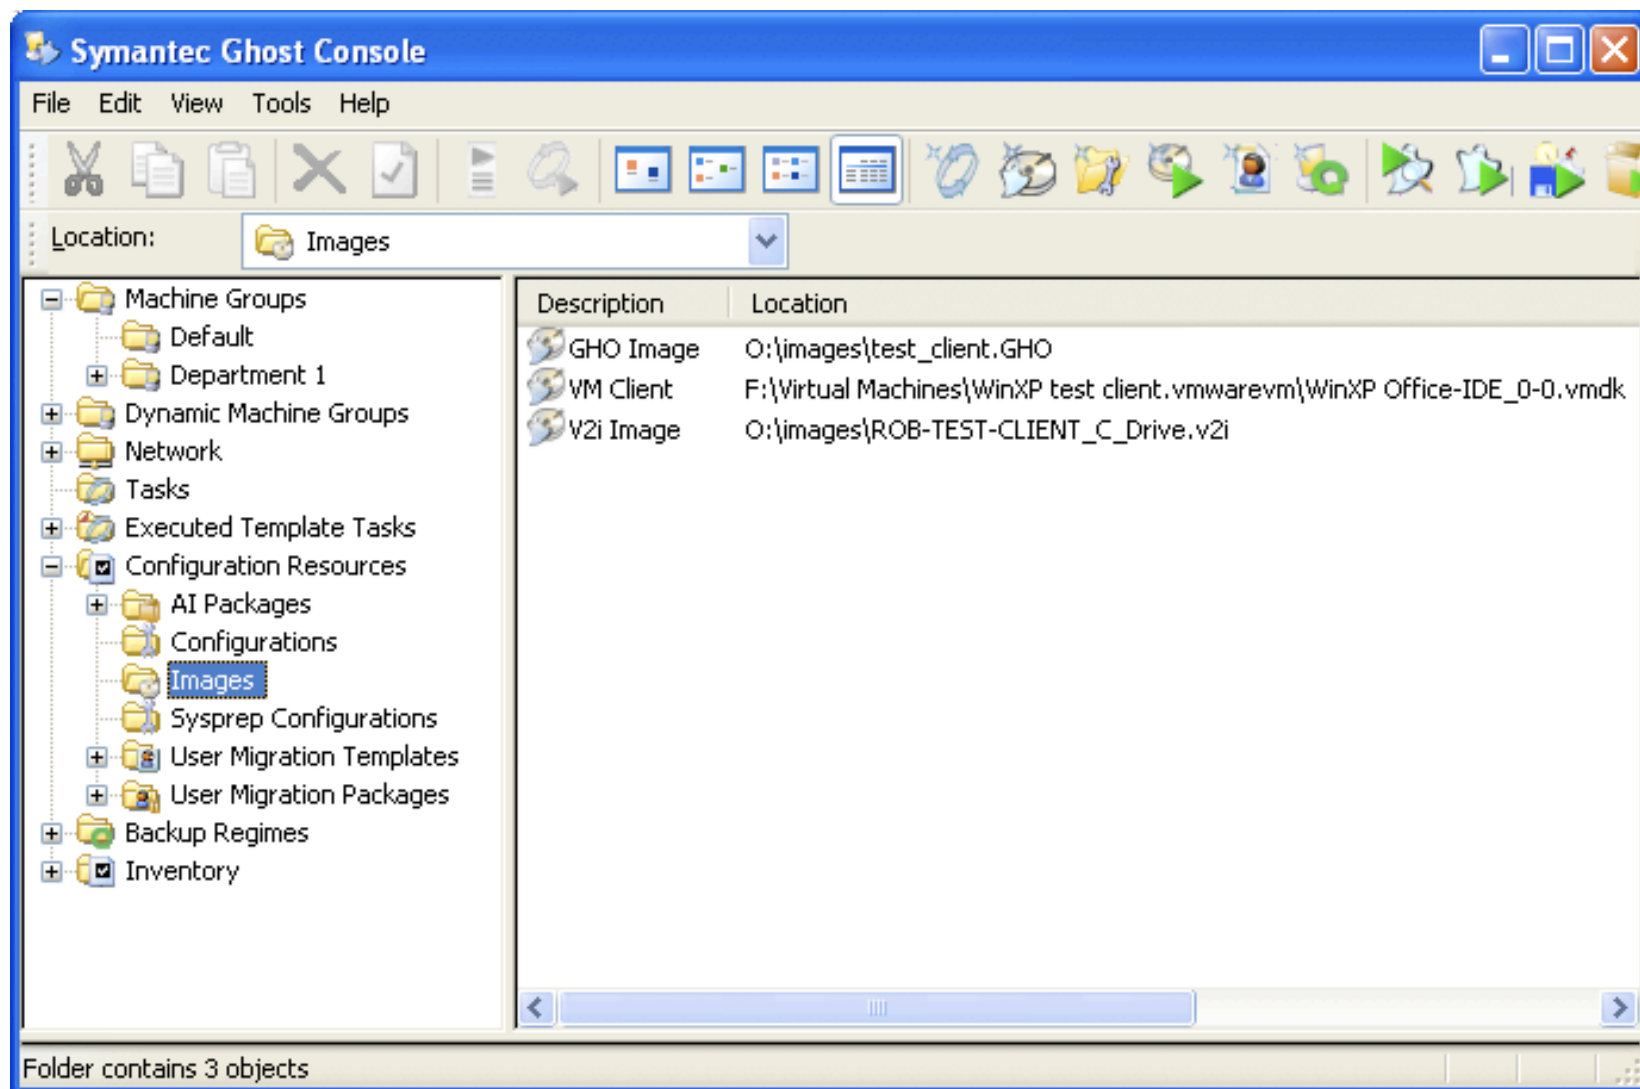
Symantec Ghost Console

File Edit View Tools Help

Location: Images

Machine Groups
Default
Department 1
Dynamic Machine Groups
Network
Tasks
Executed Template Tasks
Configuration Resources
AI Packages
Configurations
Images
Sysprep Configurations
User Migration Templates
User Migration Packages
Backup Regimes
Inventory

| Description | Location |
|---|---|
| GHO Image | O:\images\test_client.GHO |
| VM Client | F:\Virtual Machines\WinXP test client.vmwarevm\WinXP Office-IDE_0-0.vmdk |
| V2i Image | O:\images\ROB-TEST-CLIENT_C_Drive.v2i |

Folder contains 3 objects